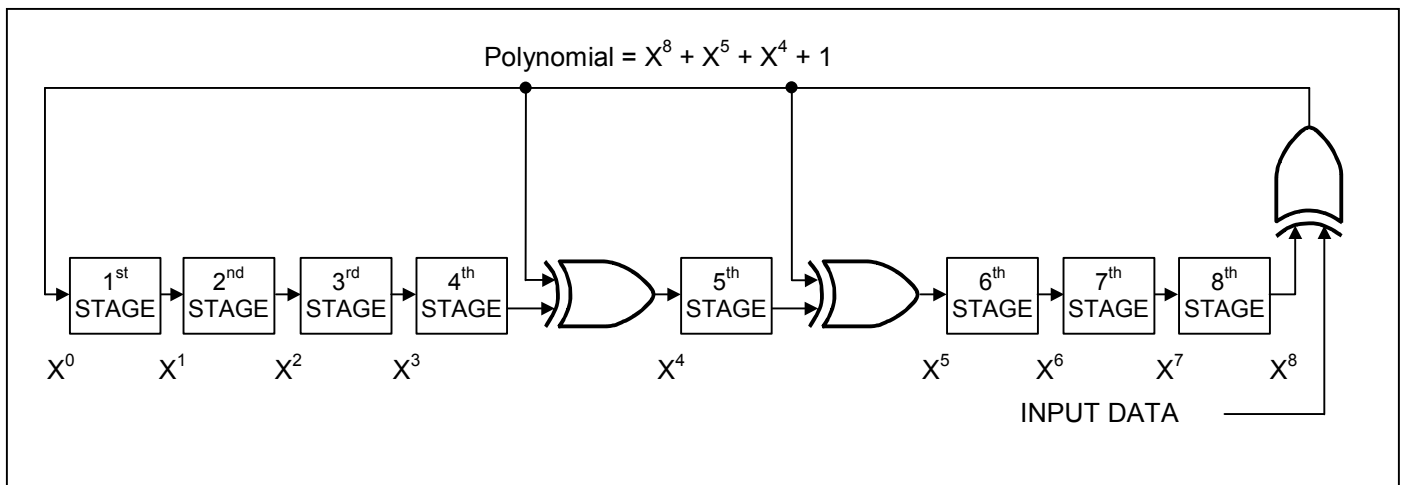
Polynomial = $X^8 + X^5 + X^4 + 1$

1$^{st}$ STAGE

2$^{nd}$ STAGE

3$^{rd}$ STAGE

4$^{th}$ STAGE

5$^{th}$ STAGE

6$^{th}$ STAGE

7$^{th}$ STAGE

8$^{th}$ STAGE

$X^0$ $X^1$ $X^2$ $X^3$ $X^4$ $X^5$ $X^6$ $X^7$ $X^8$

INPUT DATA